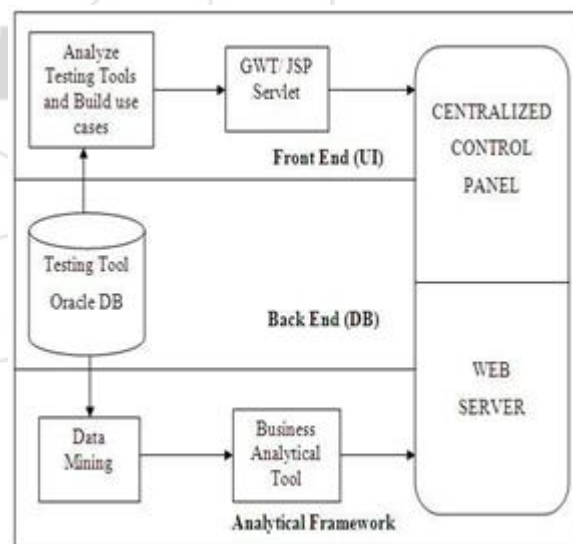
Analyze Testing Tools and Build use cases

GWT/ JSP Servlet

Front End (UI)

CENTRALIZED CONTROL PANEL

Testing Tool Oracle DB

Back End (DB)

WEB SERVER

Data Mining

Business Analytical Tool

Analytical Framework